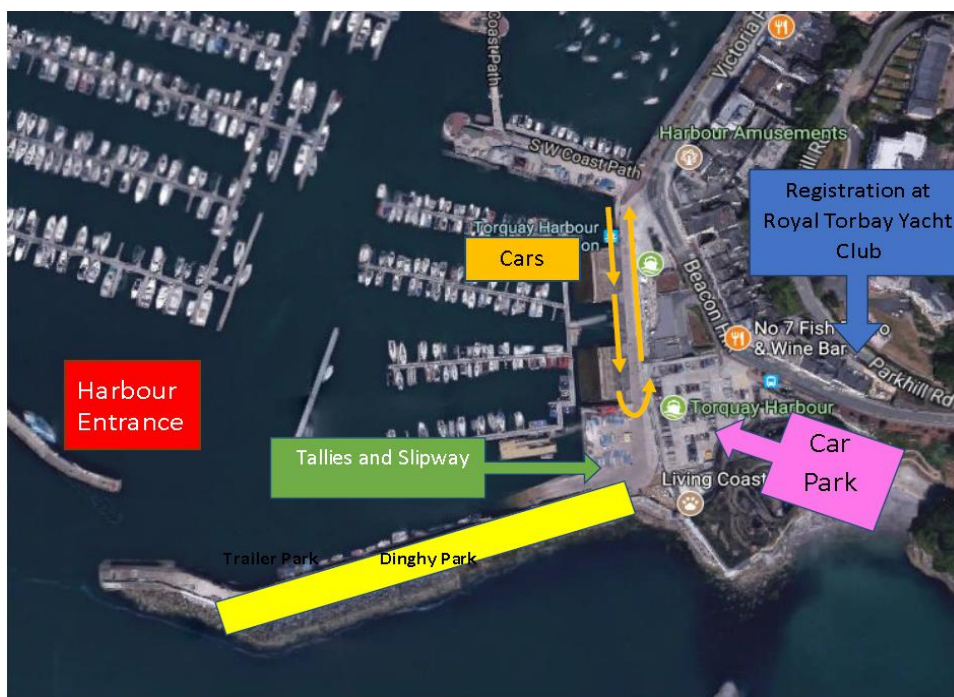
Victoria P

Harbour Amusements

SW Coast Path

Coast Path

Torquay Harbour

Cars

Beacon H

Registration at Royal Torbay Yacht Club

No 7 Fish & Wine Bar

Parkhill Rd

Harbour Entrance

Torquay Harbour

Tallies and Slipway

Car Park

Living Coast

Trailer Park

Dinghy Park